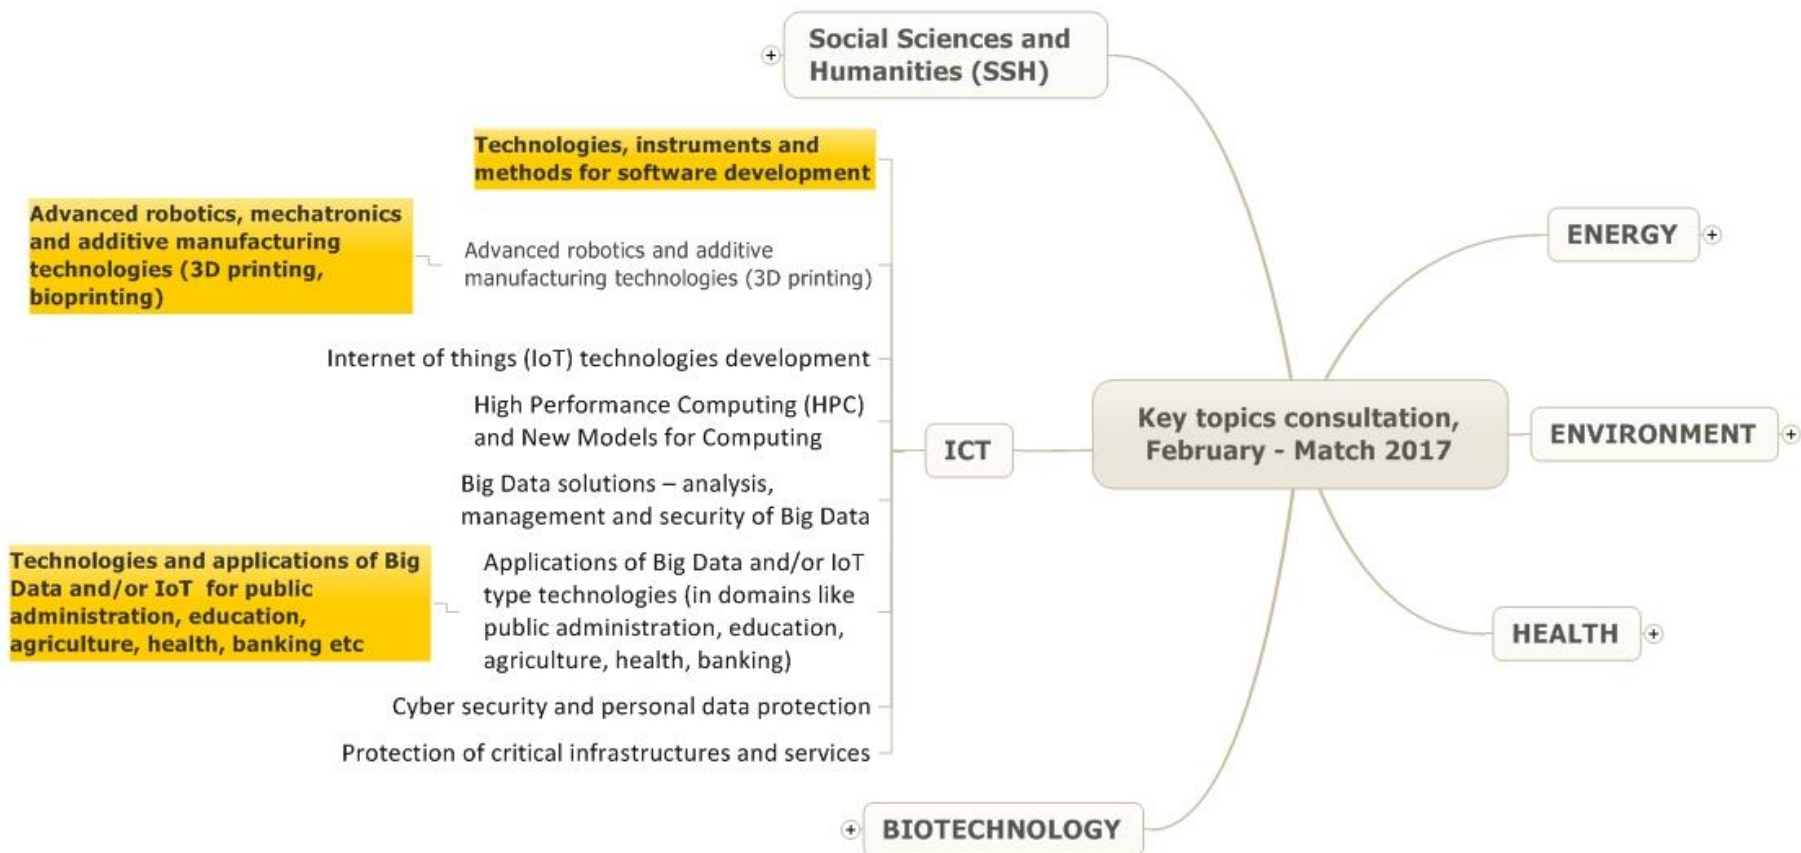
Social Sciences and Humanities (SSH)

Technologies, instruments and methods for software development

Advanced robotics, mechatronics and additive manufacturing technologies (3D printing, bioprinting)

Advanced robotics and additive manufacturing technologies (3D printing)

Internet of things (IoT) technologies development

High Performance Computing (HPC) and New Models for Computing

ICT

Key topics consultation, February - Match 2017

ENERGY

ENVIRONMENT

Big Data solutions – analysis, management and security of Big Data

Technologies and applications of Big Data and/or IoT for public administration, education, agriculture, health, banking etc

Applications of Big Data and/or IoT type technologies (in domains like public administration, education, agriculture, health, banking)

HEALTH

Cyber security and personal data protection

Protection of critical infrastructures and services

BIOTECHNOLOGY